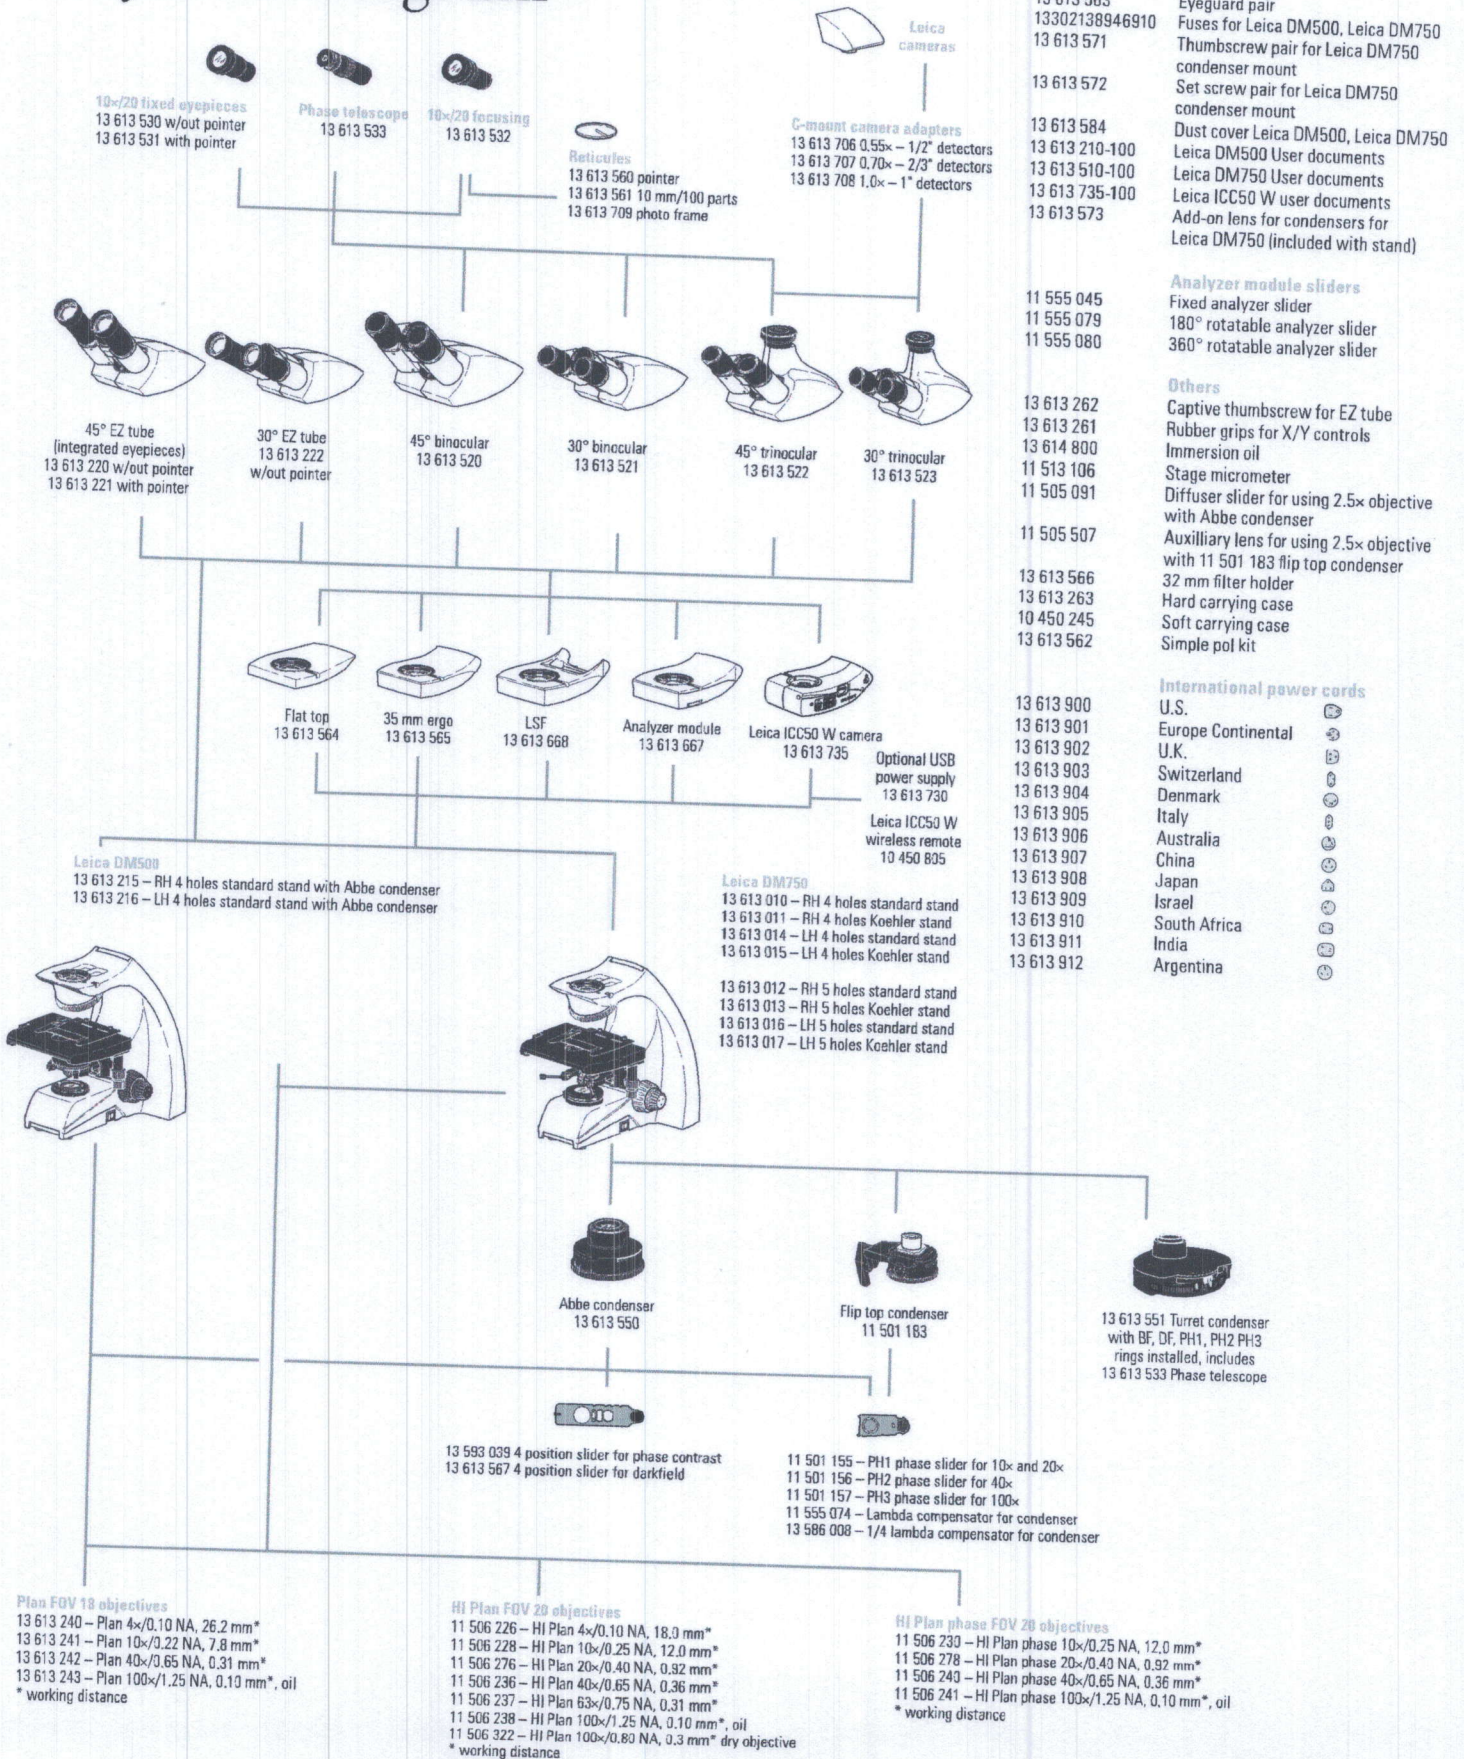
10×/20 fixed eyepieces
13 613 530 w/out pointer
13 613 531 with pointer

Phase telescope
13 613 533

10×/20 focusing
13 613 532

Reticules
13 613 560 pointer
13 613 561 10 mm/100 parts
13 613 709 photo frame

Leica cameras

C-mount camera adapters
13 613 706 0.55× – 1/2" detectors
13 613 707 0.70× – 2/3" detectors
13 613 708 1.0× – 1" detectors

| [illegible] | Eyeguard pair |
|---|---|
| 13302138946910 | Fuses for Leica DM500, Leica DM750 |
| 13 613 571 | Thumbscrew pair for Leica DM750 condenser mount |
| 13 613 572 | Set screw pair for Leica DM750 condenser mount |
| 13 613 584 | Dust cover Leica DM500, Leica DM750 |
| 13 613 210-100 | Leica DM500 User documents |
| 13 613 510-100 | Leica DM750 User documents |
| 13 613 735-100 | Leica ICC50 W user documents |
| 13 613 573 | Add-on lens for condensers for Leica DM750 (included with stand) |

Analyzer module sliders

| 11 555 045 | Fixed analyzer slider |
|---|---|
| 11 555 079 | 180° rotatable analyzer slider |
| 11 555 080 | 360° rotatable analyzer slider |

Others

| 13 613 262 | Captive thumbscrew for EZ tube |
|---|---|
| 13 613 261 | Rubber grips for X/Y controls |
| 13 614 800 | Immersion oil |
| 11 513 106 | Stage micrometer |
| 11 505 091 | Diffuser slider for using 2.5× objective with Abbe condenser |
| 11 505 507 | Auxilliary lens for using 2.5× objective with 11 501 183 flip top condenser |
| 13 613 566 | 32 mm filter holder |
| 13 613 263 | Hard carrying case |
| 10 450 245 | Soft carrying case |
| 13 613 562 | Simple pol kit |

International power cords

| 13 613 900 | U.S. |
|---|---|
| 13 613 901 | Europe Continental |
| 13 613 902 | U.K. |
| 13 613 903 | Switzerland |
| 13 613 904 | Denmark |
| 13 613 905 | Italy |
| 13 613 906 | Australia |
| 13 613 907 | China |
| 13 613 908 | Japan |
| 13 613 909 | Israel |
| 13 613 910 | South Africa |
| 13 613 911 | India |
| 13 613 912 | Argentina |

45° EZ tube (integrated eyepieces)
13 613 220 w/out pointer
13 613 221 with pointer

30° EZ tube
13 613 222
w/out pointer

45° binocular
13 613 520

30° binocular
13 613 521

45° trinocular
13 613 522

30° trinocular
13 613 523

Flat top
13 613 564

35 mm ergo
13 613 565

LSF
13 613 668

Analyzer module
13 613 667

Leica ICC50 W camera
13 613 735

Optional USB power supply
13 613 730

Leica ICC50 W wireless remote
10 450 805

Leica DM500
13 613 215 – RH 4 holes standard stand with Abbe condenser
13 613 216 – LH 4 holes standard stand with Abbe condenser

Leica DM750
13 613 010 – RH 4 holes standard stand
13 613 011 – RH 4 holes Koehler stand
13 613 014 – LH 4 holes standard stand
13 613 015 – LH 4 holes Koehler stand

13 613 012 – RH 5 holes standard stand
13 613 013 – RH 5 holes Koehler stand
13 613 016 – LH 5 holes standard stand
13 613 017 – LH 5 holes Koehler stand

Abbe condenser
13 613 550

Flip top condenser
11 501 183

13 613 551 Turret condenser with BF, DF, PH1, PH2 PH3 rings installed, includes 13 613 533 Phase telescope

13 593 039 4 position slider for phase contrast
13 613 567 4 position slider for darkfield

11 501 155 – PH1 phase slider for 10× and 20×
11 501 156 – PH2 phase slider for 40×
11 501 157 – PH3 phase slider for 100×
11 555 074 – Lambda compensator for condenser
13 586 008 – 1/4 lambda compensator for condenser

Plan FOV 18 objectives
13 613 240 – Plan 4×/0.10 NA, 26.2 mm*
13 613 241 – Plan 10×/0.22 NA, 7.8 mm*
13 613 242 – Plan 40×/0.65 NA, 0.31 mm*
13 613 243 – Plan 100×/1.25 NA, 0.10 mm*, oil
* working distance

HI Plan FOV 20 objectives
11 506 226 – HI Plan 4×/0.10 NA, 18.0 mm*
11 506 228 – HI Plan 10×/0.25 NA, 12.0 mm*
11 506 276 – HI Plan 20×/0.40 NA, 0.92 mm*
11 506 236 – HI Plan 40×/0.65 NA, 0.36 mm*
11 506 237 – HI Plan 63×/0.75 NA, 0.31 mm*
11 506 238 – HI Plan 100×/1.25 NA, 0.10 mm*, oil
11 506 322 – HI Plan 100×/0.80 NA, 0.3 mm* dry objective
* working distance

HI Plan phase FOV 20 objectives
11 506 230 – HI Plan phase 10×/0.25 NA, 12.0 mm*
11 506 278 – HI Plan phase 20×/0.40 NA, 0.92 mm*
11 506 240 – HI Plan phase 40×/0.65 NA, 0.36 mm*
11 506 241 – HI Plan phase 100×/1.25 NA, 0.10 mm*, oil
* working distance